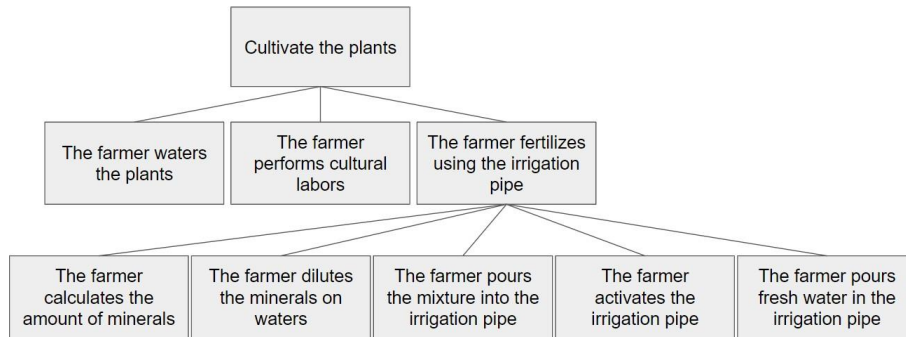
Cultivate the plants

The farmer waters the plants

The farmer performs cultural labors

The farmer fertilizes using the irrigation pipe

The farmer calculates the amount of minerals

The farmer dilutes the minerals on waters

The farmer pours the mixture into the irrigation pipe

The farmer activates the irrigation pipe

The farmer pours fresh water in the irrigation pipe